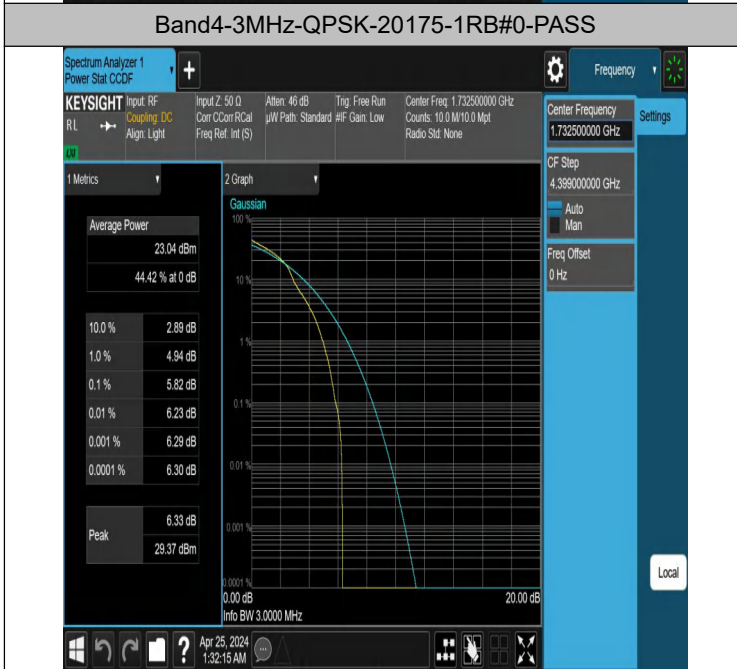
Band4-3MHz-QPSK-20175-1RB#0-PASS

Spectrum Analyzer 1
Power Stat CCDF

Frequency

KEYSIGHT Input: RF Coupling: DC Align: Light
RL
Input Z: 50 Ω Corr CCorr RCal Freq Ref: Int (S)
Atten: 46 dB µW Path: Standard
Trig: Free Run #IF Gain: Low
Center Freq: 1.732500000 GHz Counts: 10.0 M/10.0 Mpt Radio Std: None

1 Metrics

| Average Power | |
|---|---|
| | 23.04 dBm |
| | 44.42 % at 0 dB |

| | |
|---|---|
| 10.0 % | 2.89 dB |
| 1.0 % | 4.94 dB |
| 0.1 % | 5.82 dB |
| 0.01 % | 6.23 dB |
| 0.001 % | 6.29 dB |
| 0.0001 % | 6.30 dB |

| | |
|---|---|
| Peak | 6.33 dB |
| | 29.37 dBm |

2 Graph
Gaussian
100 %
10 %
1 %
0.1 %
0.01 %
0.001 %
0.0001 %
0.00 dB
20.00 dB
Info BW 3.0000 MHz

Center Frequency
1.732500000 GHz
Settings
CF Step
4.399000000 GHz
Auto
Man
Freq Offset
0 Hz

Local

Apr 25, 2024
1:32:15 AM